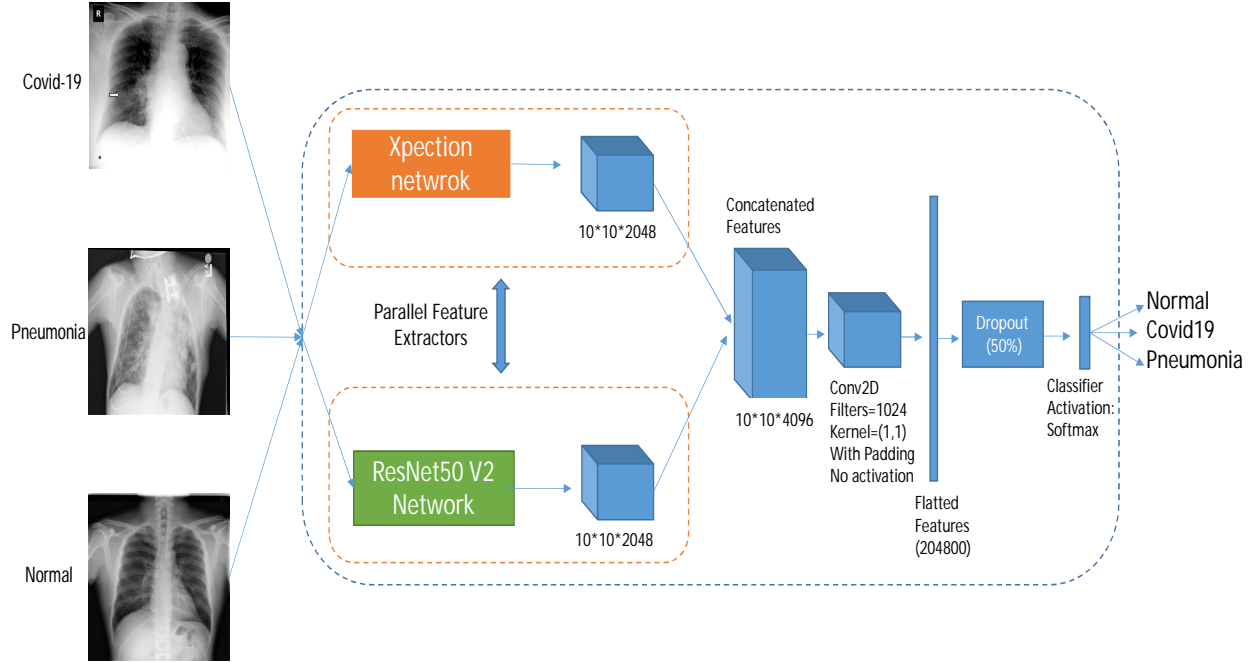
Covid-19

R

Pneumonia

Normal

Xpection netwrok

10*10*2048

Parallel Feature Extractors

ResNet50 V2 Network

10*10*2048

Concatenated Features

10*10*4096

Conv2D
Filters=1024
Kernel=(1,1)
With Padding
No activation

Flatted Features (204800)

Dropout (50%)

Classifier Activation: Softmax

Normal
Covid19
Pneumonia